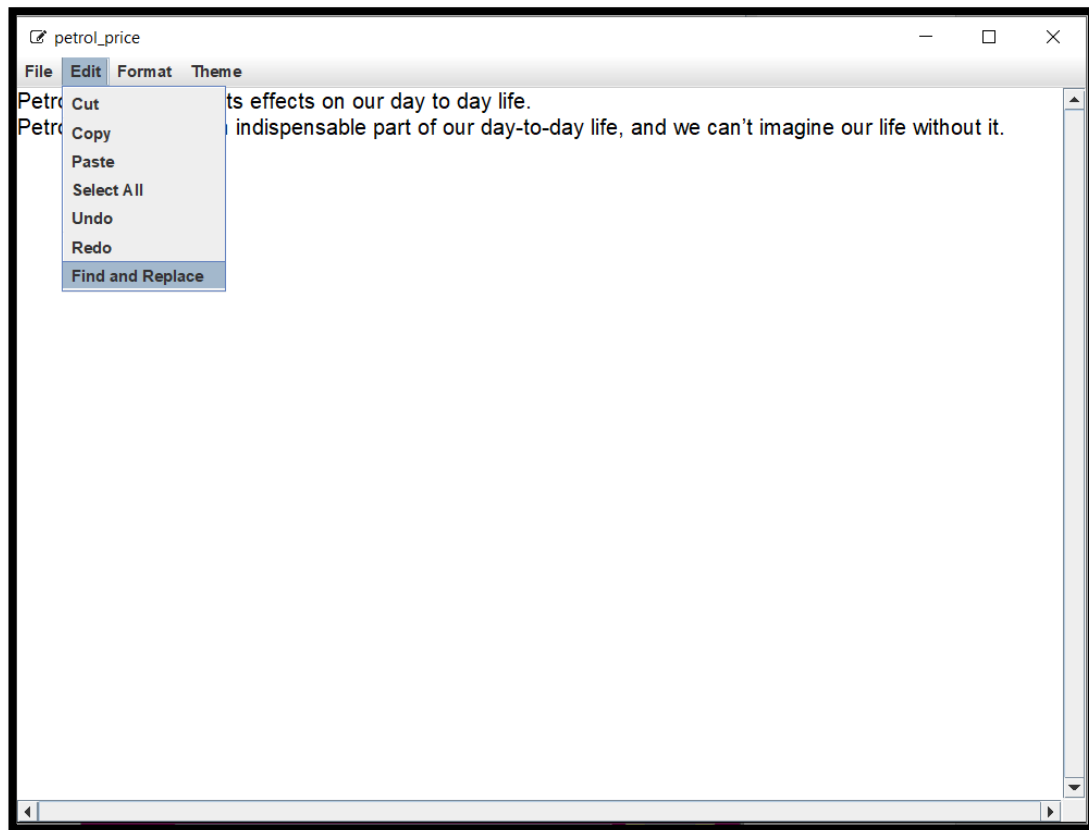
petrol_price

File Edit Format Theme

Cut
Copy
Paste
Select All
Undo
Redo
Find and Replace

Petr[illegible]ts effects on our day to day life.
Petr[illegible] indispensable part of our day-to-day life, and we can’t imagine our life without it.